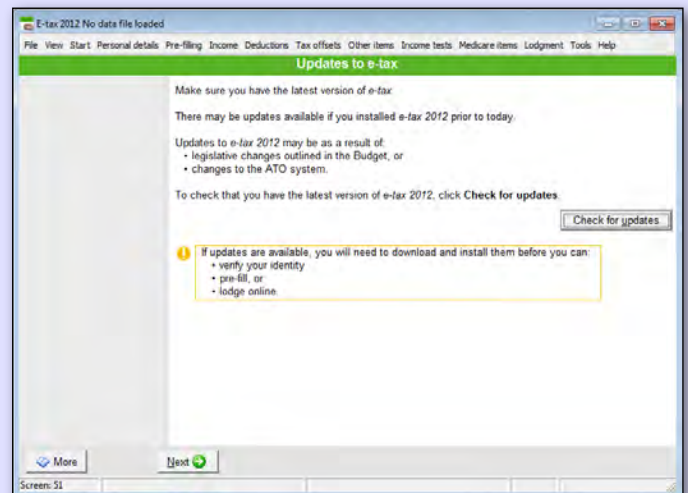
E-tax 2012 No data file loaded

File View Start Personal details Pre-filling Income Deductions Tax offsets Other items Income tests Medicare items Lodgment Tools Help

Updates to e-tax

Make sure you have the latest version of e-tax.

There may be updates available if you installed e-tax 2012 prior to today.

Updates to e-tax 2012 may be as a result of:
• legislative changes outlined in the Budget, or
• changes to the ATO system.

To check that you have the latest version of e-tax 2012, click Check for updates.

Check for updates

If updates are available, you will need to download and install them before you can:
• verify your identity
• pre-fill, or
• lodge online.

More

Next

Screen: 51